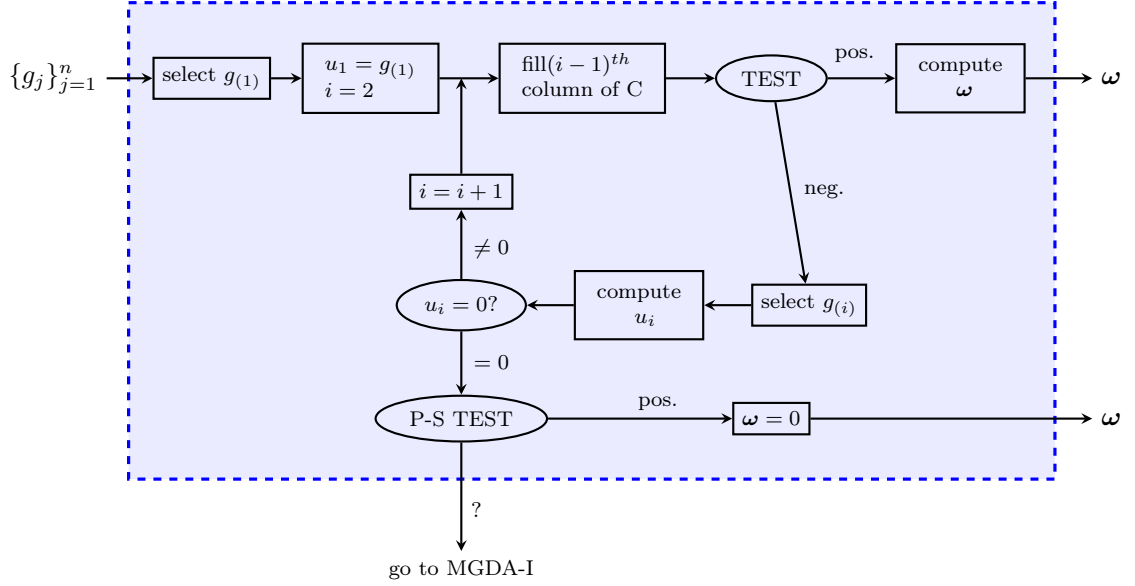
$\{g_j\}_{j=1}^n$

select $g_{(1)}$

$u_1 = g_{(1)}$
$i = 2$

fill$(i-1)^{th}$ column of C

TEST

pos.

compute $\boldsymbol{\omega}$

$\boldsymbol{\omega}$

neg.

$i = i + 1$

$\neq 0$

$u_i = 0?$

compute $u_i$

select $g_{(i)}$

$= 0$

P-S TEST

pos.

$\boldsymbol{\omega} = 0$

$\boldsymbol{\omega}$

?

go to MGDA-I